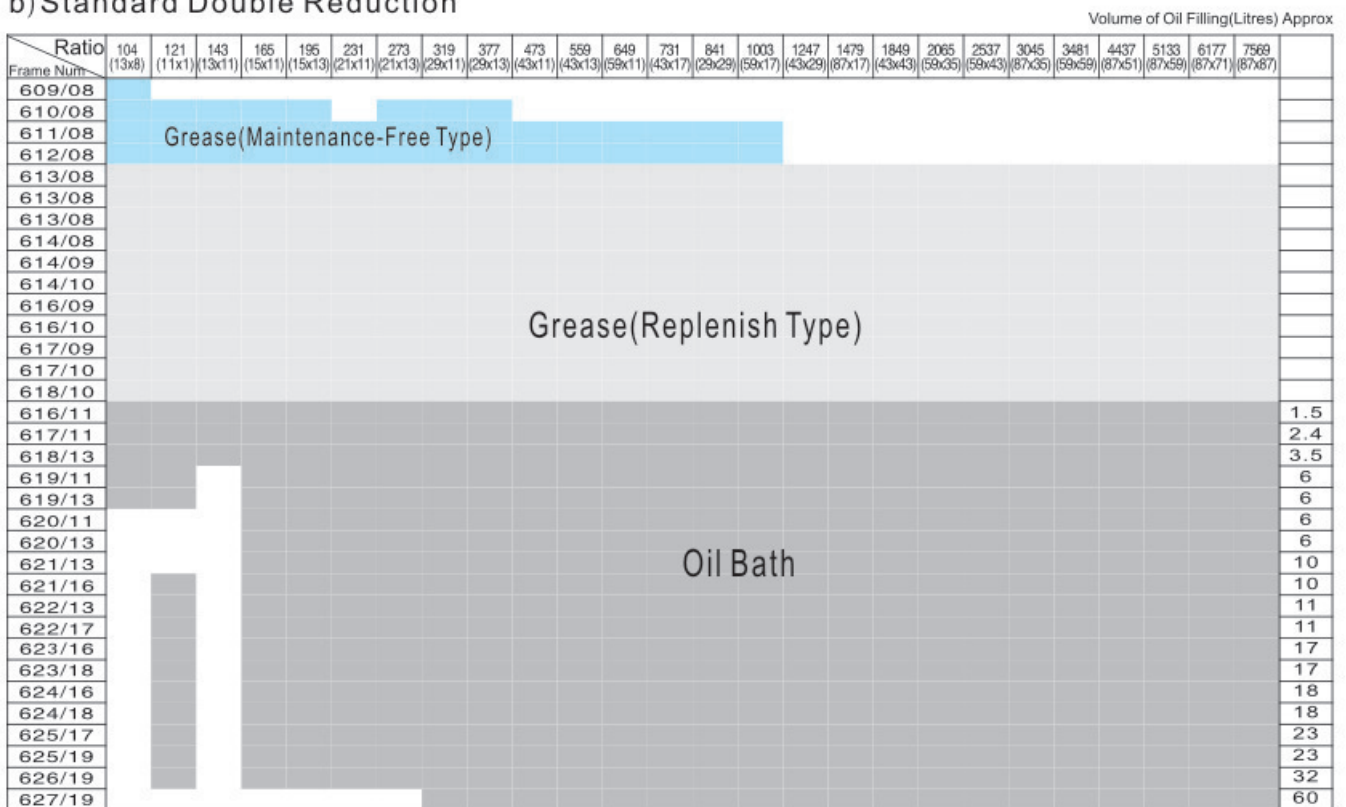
b) Standard Double Reduction

Volume of Oil Filling(Litres) Approx

| Ratio / Frame Num | 104 (13x8) | 121 (11x1) | 143 (13x11) | 165 (15x11) | 195 (15x13) | 231 (21x11) | 273 (21x13) | 319 (29x11) | 377 (29x13) | 473 (43x11) | 559 (43x13) | 649 (59x11) | 731 (43x17) | 841 (29x29) | 1003 (59x17) | 1247 (43x29) | 1479 (87x17) | 1849 (43x43) | 2065 (59x35) | 2537 (59x43) | 3045 (87x35) | 3481 (59x59) | 4437 (87x51) | 5133 (87x59) | 6177 (87x71) | 7569 (87x87) | |
|---|---|---|---|---|---|---|---|---|---|---|---|---|---|---|---|---|---|---|---|---|---|---|---|---|---|---|---|
| 609/08 | | | | | | | | | | | | | | | | | | | | | | | | | | | |
| 610/08 | | | | | | | | | | | | | | | | | | | | | | | | | | | |
| 611/08 | | | | | | | | | | | | | | | | | | | | | | | | | | | |
| 612/08 | | | | | | | | | | | | | | | | | | | | | | | | | | | |
| 613/08 | | | | | | | | | | | | | | | | | | | | | | | | | | | |
| 613/08 | | | | | | | | | | | | | | | | | | | | | | | | | | | |
| 613/08 | | | | | | | | | | | | | | | | | | | | | | | | | | | |
| 614/08 | | | | | | | | | | | | | | | | | | | | | | | | | | | |
| 614/09 | | | | | | | | | | | | | | | | | | | | | | | | | | | |
| 614/10 | | | | | | | | | | | | | | | | | | | | | | | | | | | |
| 616/09 | | | | | | | | | | | | | | | | | | | | | | | | | | | |
| 616/10 | | | | | | | | | | | | | | | | | | | | | | | | | | | |
| 617/09 | | | | | | | | | | | | | | | | | | | | | | | | | | | |
| 617/10 | | | | | | | | | | | | | | | | | | | | | | | | | | | |
| 618/10 | | | | | | | | | | | | | | | | | | | | | | | | | | | |
| 616/11 | | | | | | | | | | | | | | | | | | | | | | | | | | | 1.5 |
| 617/11 | | | | | | | | | | | | | | | | | | | | | | | | | | | 2.4 |
| 618/13 | | | | | | | | | | | | | | | | | | | | | | | | | | | 3.5 |
| 619/11 | | | | | | | | | | | | | | | | | | | | | | | | | | | 6 |
| 619/13 | | | | | | | | | | | | | | | | | | | | | | | | | | | 6 |
| 620/11 | | | | | | | | | | | | | | | | | | | | | | | | | | | 6 |
| 620/13 | | | | | | | | | | | | | | | | | | | | | | | | | | | 6 |
| 621/13 | | | | | | | | | | | | | | | | | | | | | | | | | | | 10 |
| 621/16 | | | | | | | | | | | | | | | | | | | | | | | | | | | 10 |
| 622/13 | | | | | | | | | | | | | | | | | | | | | | | | | | | 11 |
| 622/17 | | | | | | | | | | | | | | | | | | | | | | | | | | | 11 |
| 623/16 | | | | | | | | | | | | | | | | | | | | | | | | | | | 17 |
| 623/18 | | | | | | | | | | | | | | | | | | | | | | | | | | | 17 |
| 624/16 | | | | | | | | | | | | | | | | | | | | | | | | | | | 18 |
| 624/18 | | | | | | | | | | | | | | | | | | | | | | | | | | | 18 |
| 625/17 | | | | | | | | | | | | | | | | | | | | | | | | | | | 23 |
| 625/19 | | | | | | | | | | | | | | | | | | | | | | | | | | | 23 |
| 626/19 | | | | | | | | | | | | | | | | | | | | | | | | | | | 32 |
| 627/19 | | | | | | | | | | | | | | | | | | | | | | | | | | | 60 |

Grease(Maintenance-Free Type)

Grease(Replenish Type)

Oil Bath